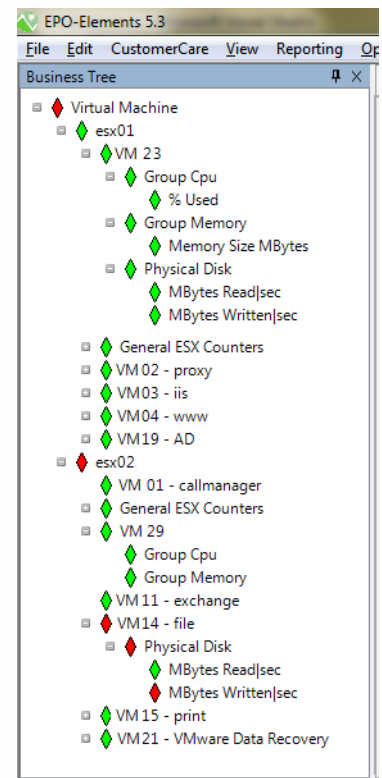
EPO-Elements 5.3

File Edit CustomerCare View Reporting Op

Business Tree

Virtual Machine
esx01
VM 23
Group Cpu
% Used
Group Memory
Memory Size MBytes
Physical Disk
MBytes Read|sec
MBytes Written|sec
General ESX Counters
VM 02 - proxy
VM03 - iis
VM04 - www
VM19 - AD
esx02
VM 01 - callmanager
General ESX Counters
VM 29
Group Cpu
Group Memory
VM 11 - exchange
VM14 - file
Physical Disk
MBytes Read|sec
MBytes Written|sec
VM 15 - print
VM21 - VMware Data Recovery